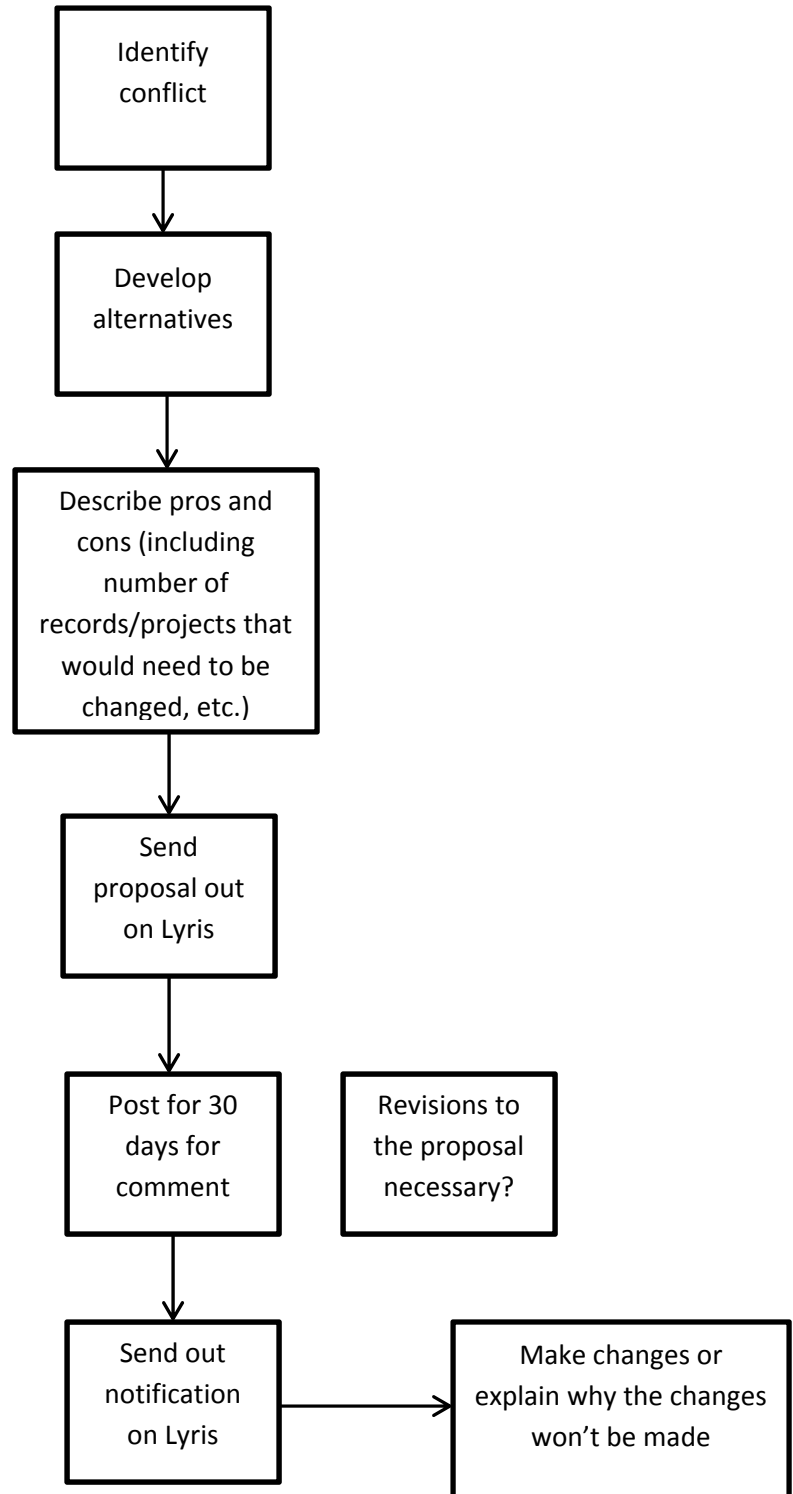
Identify conflict

Develop alternatives

Describe pros and cons (including number of records/projects that would need to be changed, etc.)

Send proposal out on Lyris

Post for 30 days for comment

Revisions to the proposal necessary?

Send out notification on Lyris

Make changes or explain why the changes won’t be made